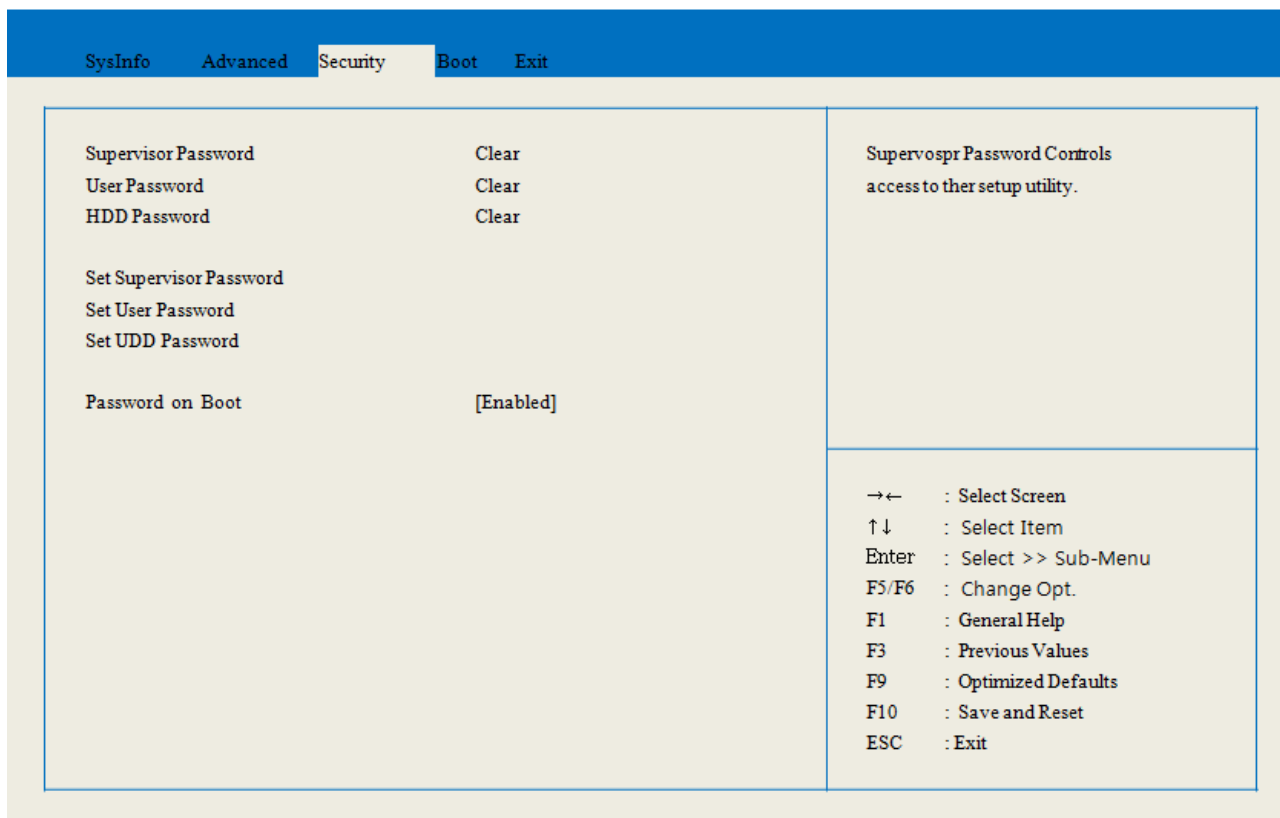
SysInfo Advanced Security Boot Exit

| | |
|---|---|
| Supervisor Password | Clear |
| User Password | Clear |
| HDD Password | Clear |

Set Supervisor Password
Set User Password
Set UDD Password

Password on Boot [Enabled]

Supervospr Password Controls access to ther setup utility.

→← : Select Screen
↑↓ : Select Item
Enter : Select >> Sub-Menu
F5/F6 : Change Opt.
F1 : General Help
F3 : Previous Values
F9 : Optimized Defaults
F10 : Save and Reset
ESC : Exit